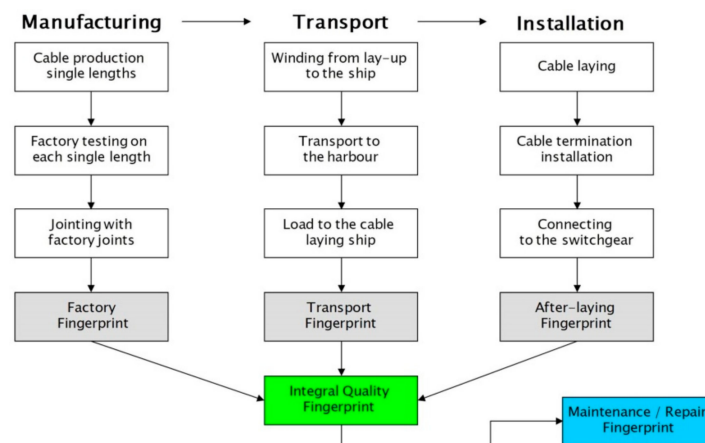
Manufacturing

Cable production single lengths

Factory testing on each single length

Jointing with factory joints

Factory Fingerprint

Transport

Winding from lay-up to the ship

Transport to the harbour

Load to the cable laying ship

Transport Fingerprint

Installation

Cable laying

Cable termination installation

Connecting to the switchgear

After-laying Fingerprint

Integral Quality Fingerprint

Maintenance / Repair Fingerprint